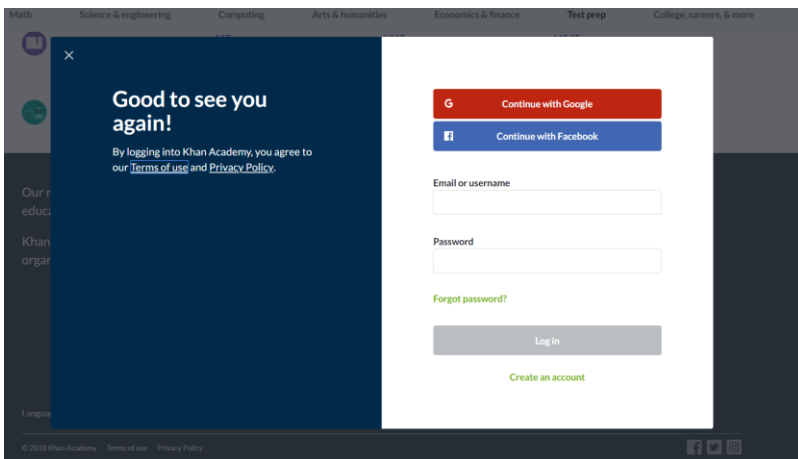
Math Science & engineering Computing Arts & humanities Economics & finance Test prep College, careers, & more

Our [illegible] educa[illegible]

Khan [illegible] orga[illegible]

Langua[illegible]

© 2018 Khan Academy Terms of use Privacy Policy

×

Good to see you again!

By logging into Khan Academy, you agree to our Terms of use and Privacy Policy.

G Continue with Google

f Continue with Facebook

Email or username

Password

Forgot password?

Log in

Create an account